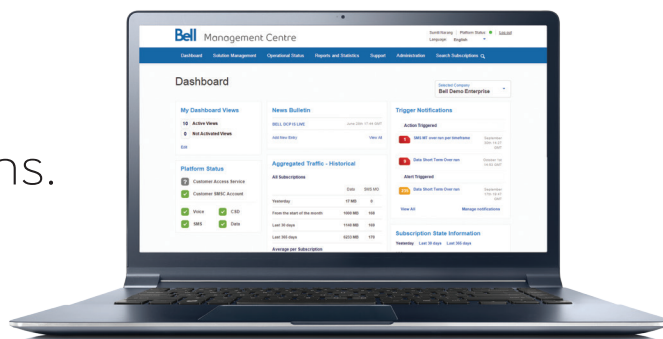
ns.

Bell Management Centre

David Racing | Platform Status | Log out
Language English

Dashboard Solution Management Operational Status Reports and Statistics Support Administration Search Subscriptions

Dashboard

Selected Company
Bell Demo Enterprise

My Dashboard Views
10 Active Views
0 Not Activated Views
Edit

Platform Status
Customer Access Service
Customer SMSC Account
Voice CSD
SMS Data

News Bulletin
BELL DCP IS LIVE
Add New BMLi
View All

Aggregated Traffic - Historical
All Subscriptions

| | Data | SMS MO |
|---|---|---|
| Yesterday | 17 MB | 0 |
| From the start of the month | 1006 MB | 162 |
| Last 30 days | 1146 MB | 169 |
| Last 365 days | 8233 MB | 179 |

Average per Subscription

Trigger Notifications
Action Triggered
SMS MT over-run per timeframe
Data Short Term Over-run
Alert Triggered
Data Short Term Over-run
View All
Manage notifications

Subscription State Information
Yesterday Last 30 days Last 365 days